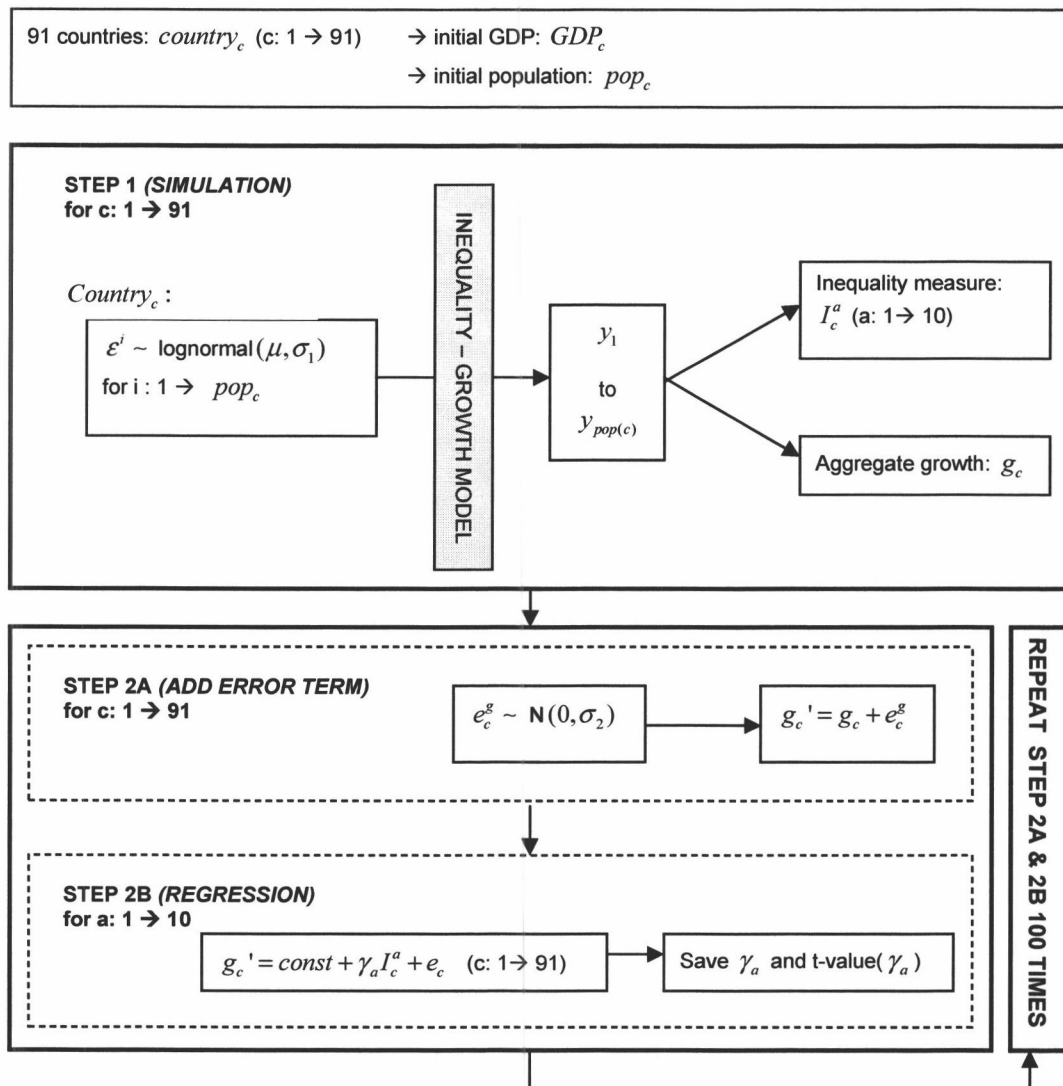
91 countries: $country_c$ (c: 1 → 91) → initial GDP: $GDP_c$

→ initial population: $pop_c$

STEP 1 *(SIMULATION)*
for c: 1 → 91

$Country_c$ :

$\varepsilon^i \sim$ lognormal$(\mu, \sigma_1)$
for i : 1 → $pop_c$

INEQUALITY – GROWTH MODEL

$y_1$
to
$y_{pop(c)}$

Inequality measure:
$I_c^a$ (a: 1→ 10)

Aggregate growth: $g_c$

STEP 2A *(ADD ERROR TERM)*
for c: 1 → 91

$e_c^g \sim \mathbf{N}(0, \sigma_2)$

$g_c' = g_c + e_c^g$

STEP 2B *(REGRESSION)*
for a: 1 → 10

$g_c' = const + \gamma_a I_c^a + e_c$ (c: 1→ 91)

Save $\gamma_a$ and t-value($\gamma_a$)

REPEAT STEP 2A & 2B 100 TIMES